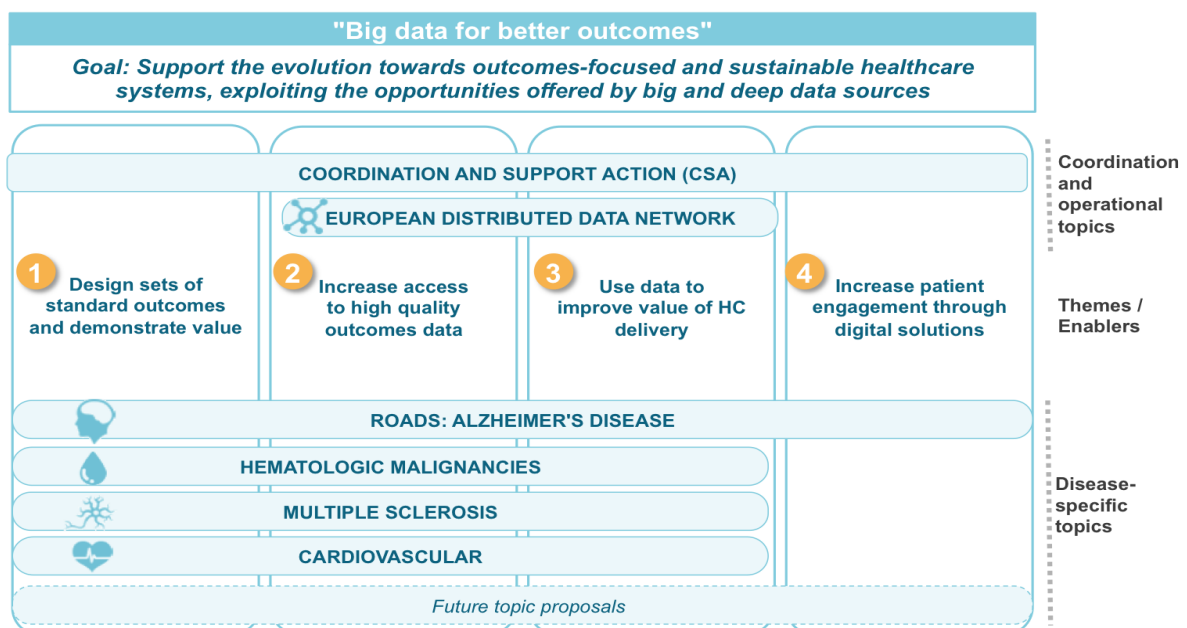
"Big data for better outcomes"

Goal: Support the evolution towards outcomes-focused and sustainable healthcare systems, exploiting the opportunities offered by big and deep data sources

COORDINATION AND SUPPORT ACTION (CSA)

EUROPEAN DISTRIBUTED DATA NETWORK

Coordination and operational topics

1 Design sets of standard outcomes and demonstrate value

2 Increase access to high quality outcomes data

3 Use data to improve value of HC delivery

4 Increase patient engagement through digital solutions

Themes / Enablers

ROADS: ALZHEIMER'S DISEASE

HEMATOLOGIC MALIGNANCIES

MULTIPLE SCLEROSIS

CARDIOVASCULAR

Disease-specific topics

Future topic proposals